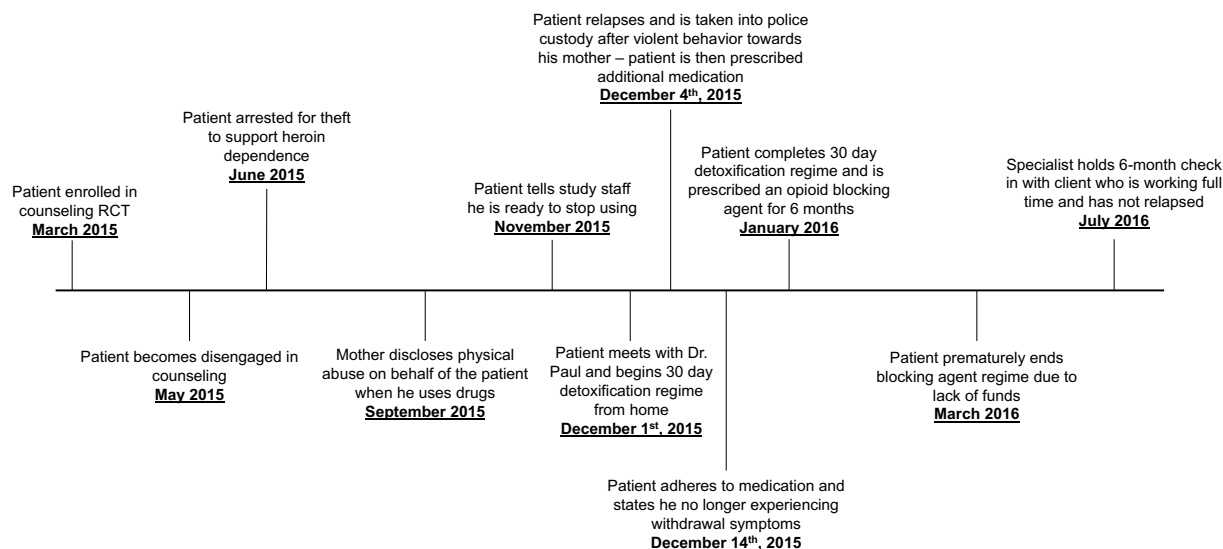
Patient relapses and is taken into police custody after violent behavior towards his mother – patient is then prescribed additional medication
December 4$^{th}$, 2015

Patient arrested for theft to support heroin dependence
June 2015

Patient completes 30 day detoxification regime and is prescribed an opioid blocking agent for 6 months
January 2016

Specialist holds 6-month check in with client who is working full time and has not relapsed
July 2016

Patient enrolled in counseling RCT
March 2015

Patient tells study staff he is ready to stop using
November 2015

Patient becomes disengaged in counseling
May 2015

Mother discloses physical abuse on behalf of the patient when he uses drugs
September 2015

Patient meets with Dr. Paul and begins 30 day detoxification regime from home
December 1$^{st}$, 2015

Patient prematurely ends blocking agent regime due to lack of funds
March 2016

Patient adheres to medication and states he no longer experiencing withdrawal symptoms
December 14$^{th}$, 2015